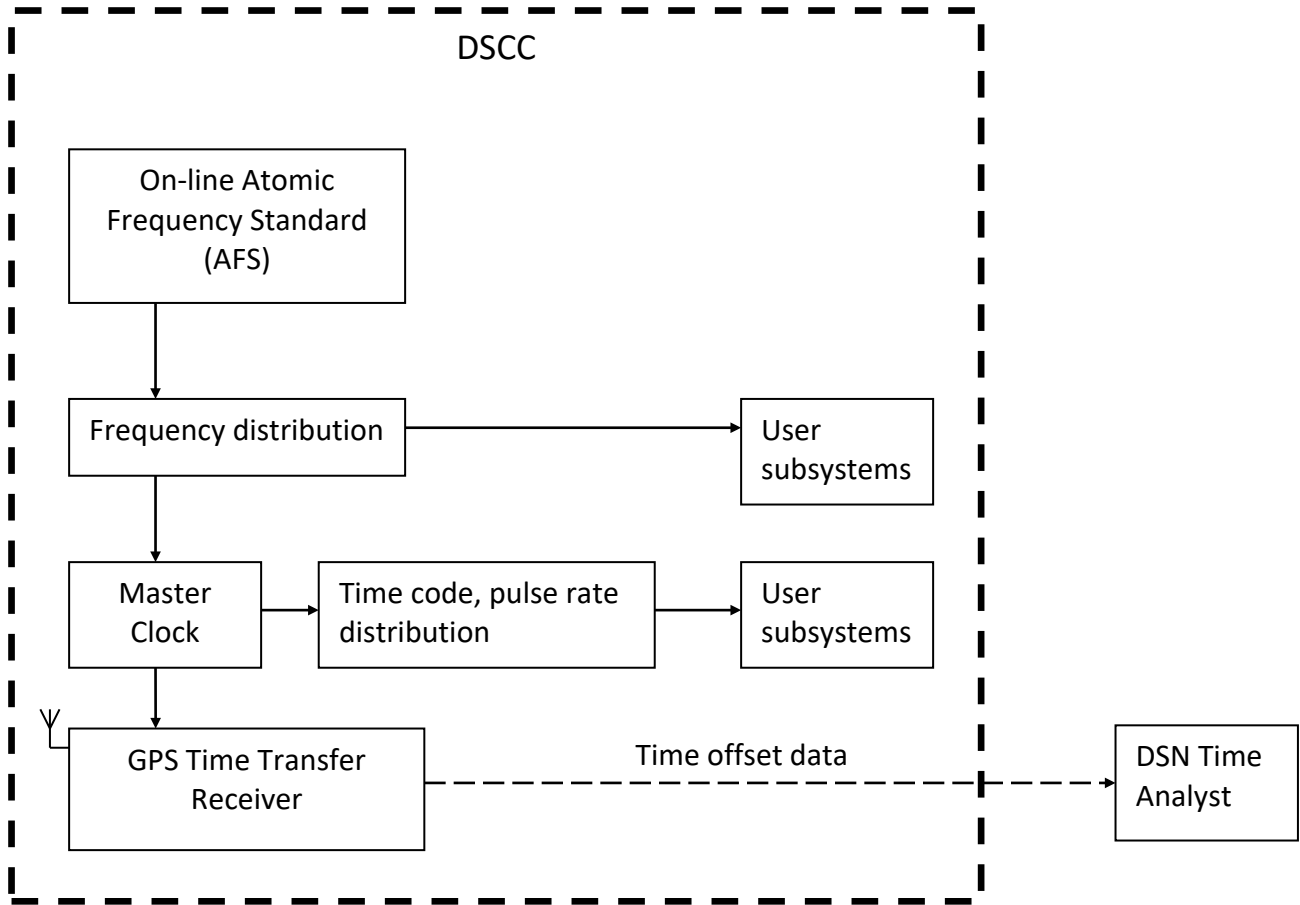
DSCC

On-line Atomic Frequency Standard (AFS)

Frequency distribution

User subsystems

Master Clock

Time code, pulse rate distribution

User subsystems

GPS Time Transfer Receiver

Time offset data

DSN Time Analyst